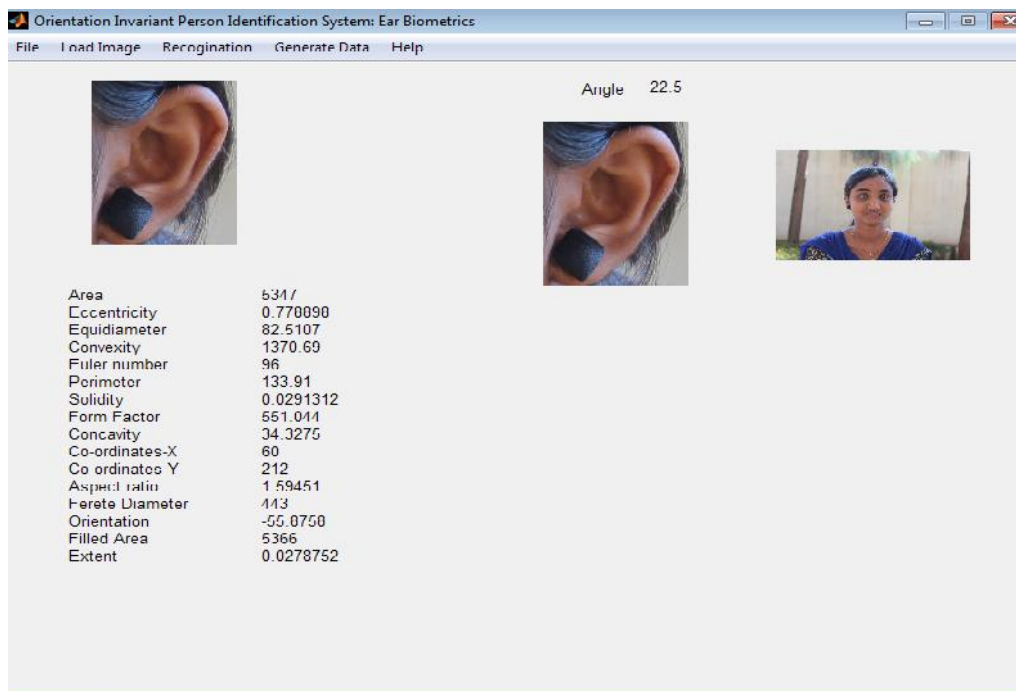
Orientation Invariant Person Identification System: Ear Biometrics

File Load Image Recogination Generate Data Help

Angle 22.5

| | |
|---|---|
| Area | 5347 |
| Eccentricity | 0.770090 |
| Equidiameter | 82.5107 |
| Convexity | 1370.69 |
| Euler number | 96 |
| Perimeter | 133.91 |
| Solidity | 0.0291312 |
| Form Factor | 551.044 |
| Concavity | 34.3275 |
| Co-ordinates-X | 60 |
| Co ordinates Y | 212 |
| Aspect ratio | 1.59451 |
| Ferete Diameter | 443 |
| Orientation | -55.0750 |
| Filled Area | 5366 |
| Extent | 0.0278752 |